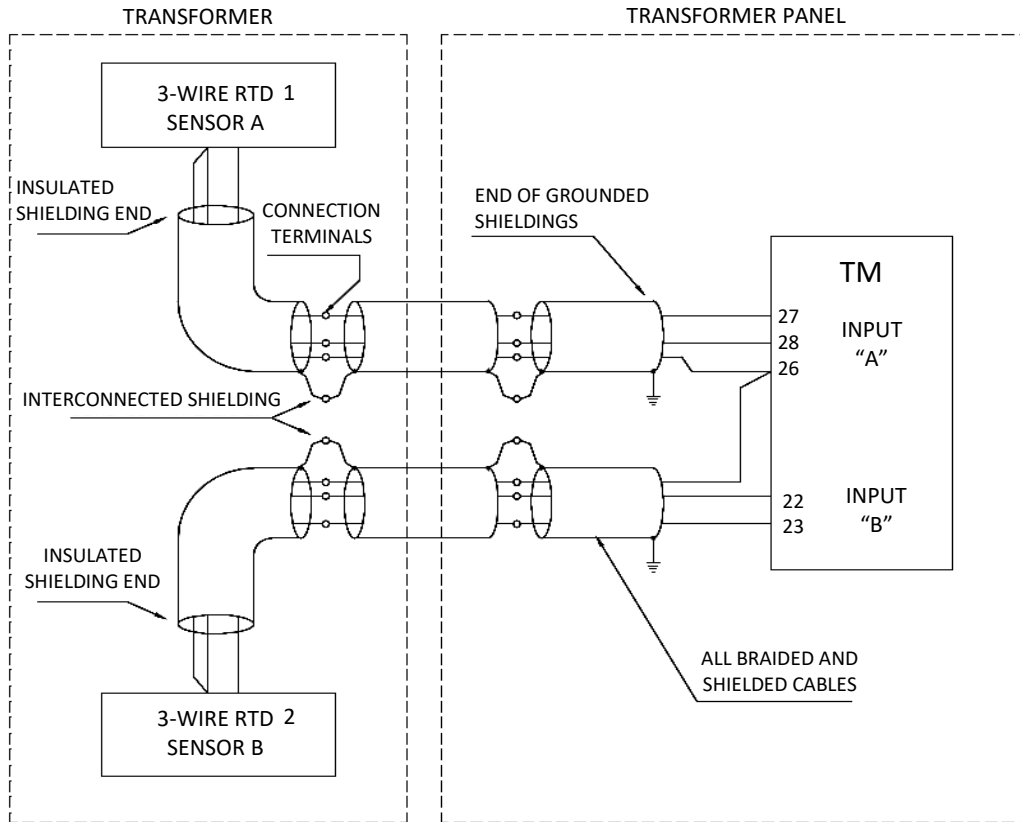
TRANSFORMER

TRANSFORMER PANEL

3-WIRE RTD 1
SENSOR A

INSULATED
SHIELDING END

CONNECTION
TERMINALS

END OF GROUNDED
SHIELDINGS

TM

27
28
26

INPUT
"A"

INTERCONNECTED SHIELDING

22
23

INPUT
"B"

INSULATED
SHIELDING END

ALL BRAIDED AND
SHIELDED CABLES

3-WIRE RTD 2
SENSOR B